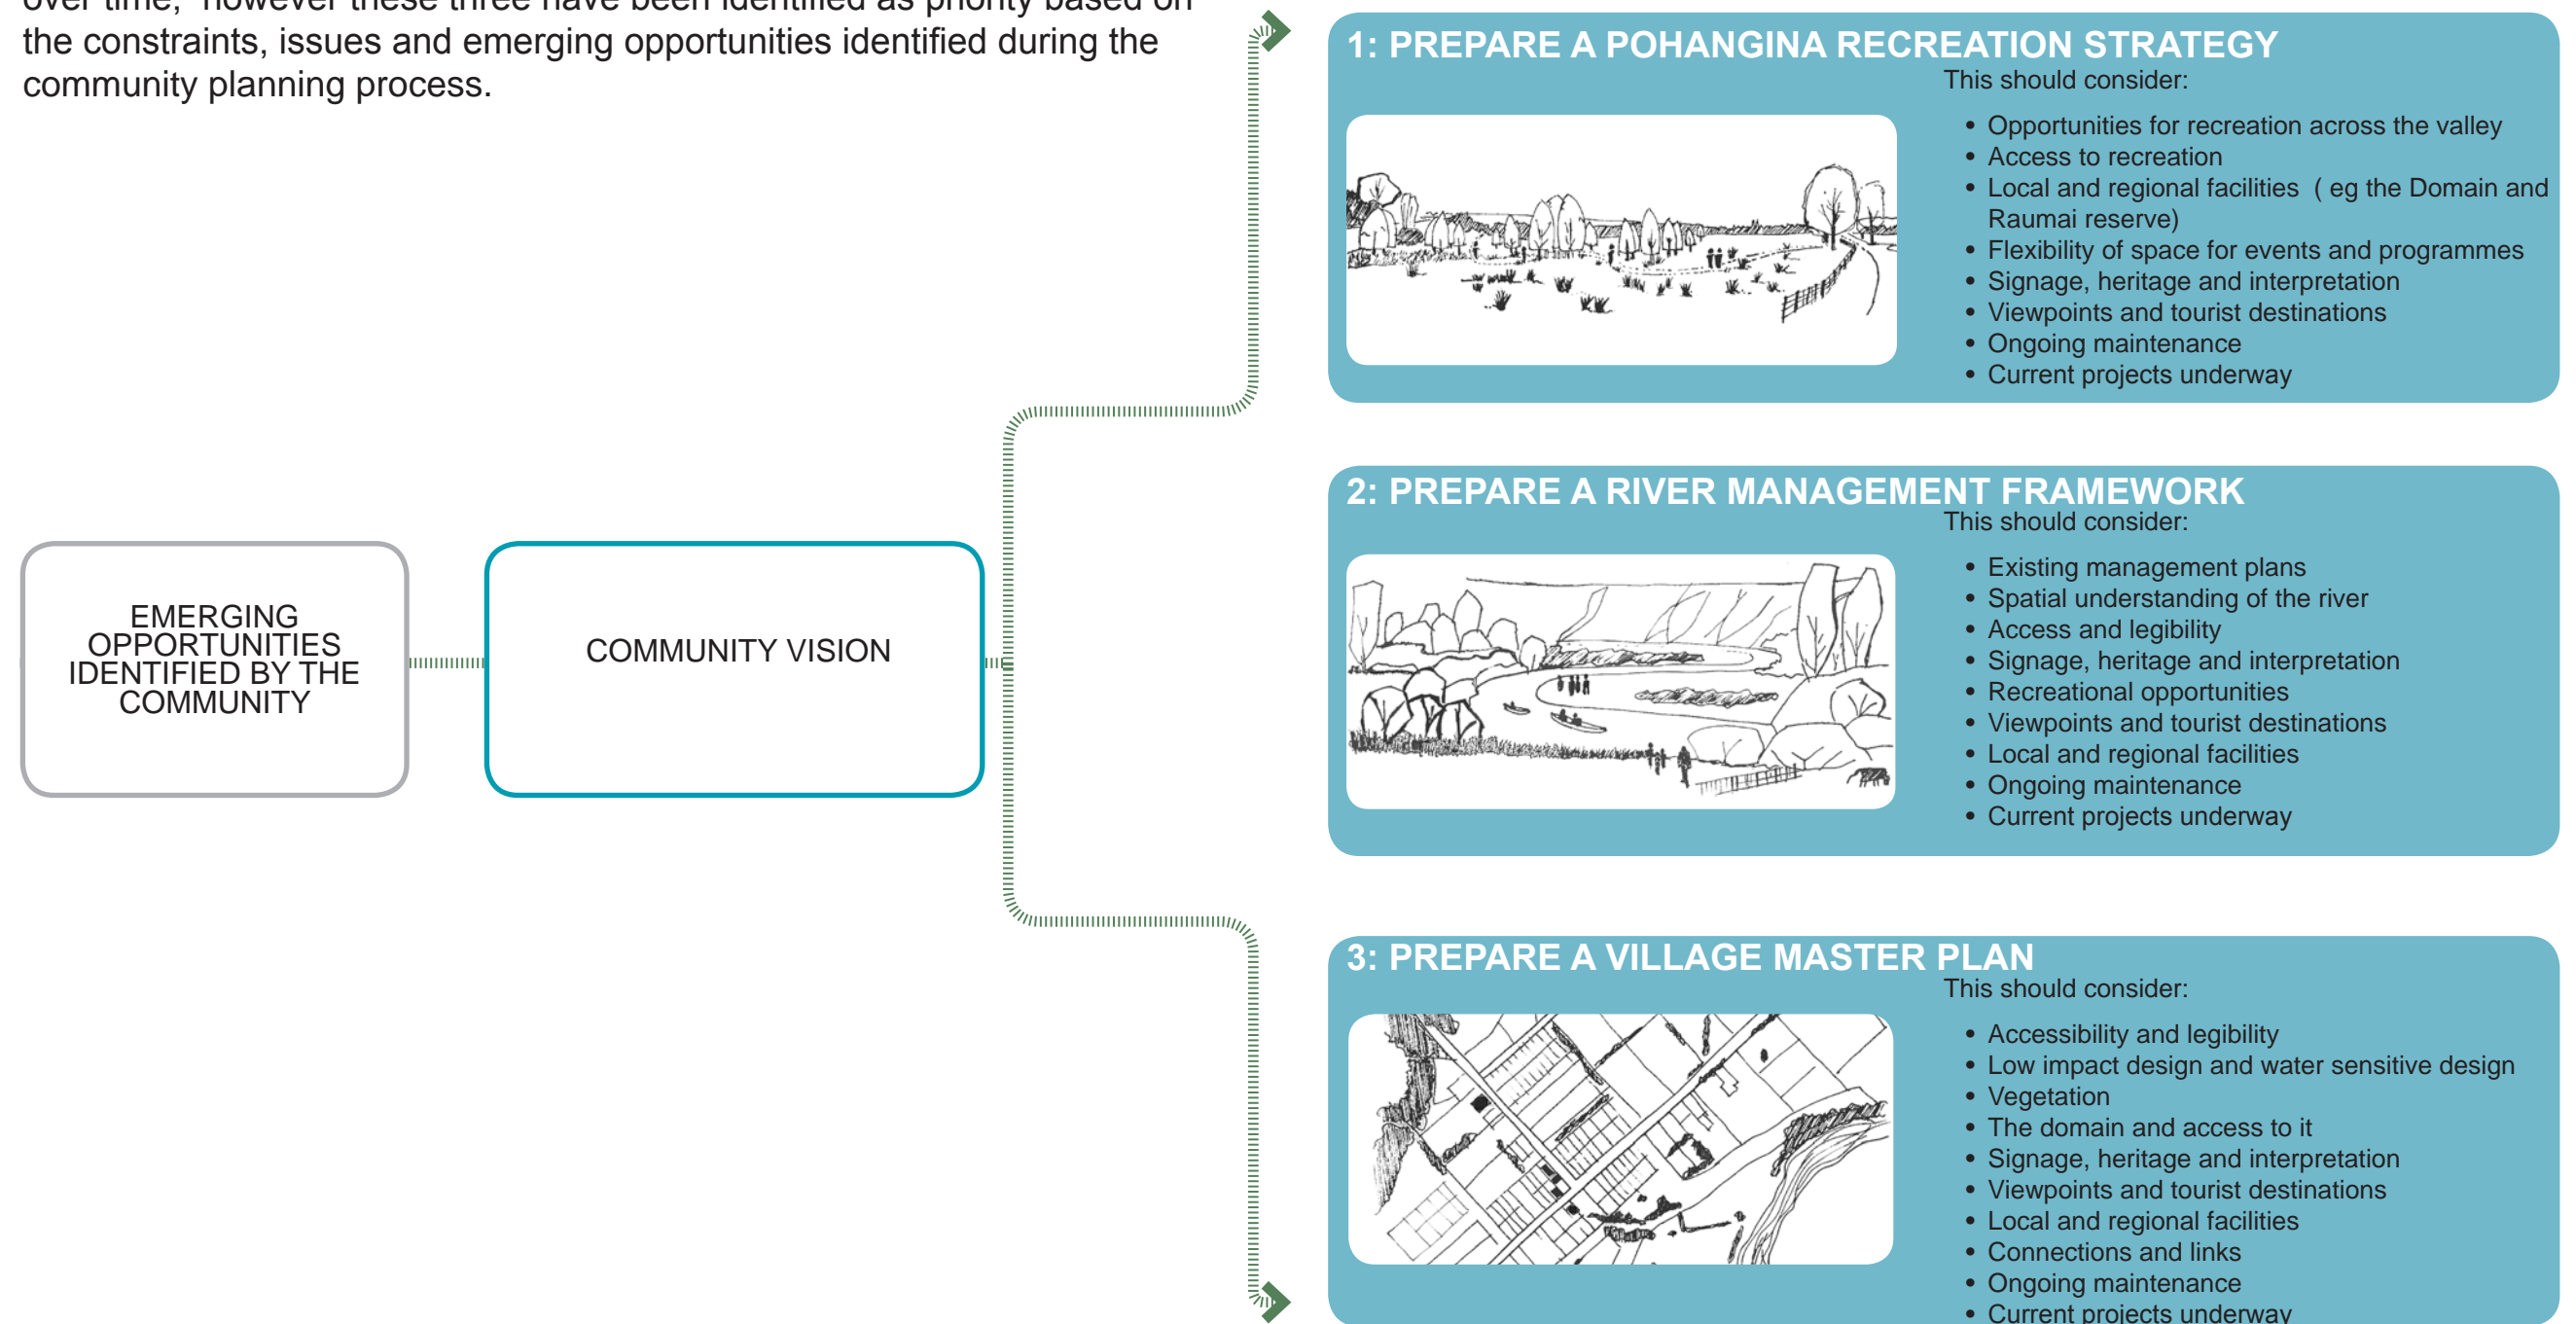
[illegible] however these three have been identified as priority based on the constraints, issues and emerging opportunities identified during the community planning process.

EMERGING OPPORTUNITIES IDENTIFIED BY THE COMMUNITY

COMMUNITY VISION

1: PREPARE A POHANGINA RECREATION STRATEGY
This should consider:
• Opportunities for recreation across the valley
• Access to recreation
• Local and regional facilities ( eg the Domain and Raumai reserve)
• Flexibility of space for events and programmes
• Signage, heritage and interpretation
• Viewpoints and tourist destinations
• Ongoing maintenance
• Current projects underway

2: PREPARE A RIVER MANAGEMENT FRAMEWORK
This should consider:
• Existing management plans
• Spatial understanding of the river
• Access and legibility
• Signage, heritage and interpretation
• Recreational opportunities
• Viewpoints and tourist destinations
• Local and regional facilities
• Ongoing maintenance
• Current projects underway

3: PREPARE A VILLAGE MASTER PLAN
This should consider:
• Accessibility and legibility
• Low impact design and water sensitive design
• Vegetation
• The domain and access to it
• Signage, heritage and interpretation
• Viewpoints and tourist destinations
• Local and regional facilities
• Connections and links
• Ongoing maintenance
• Current projects underway